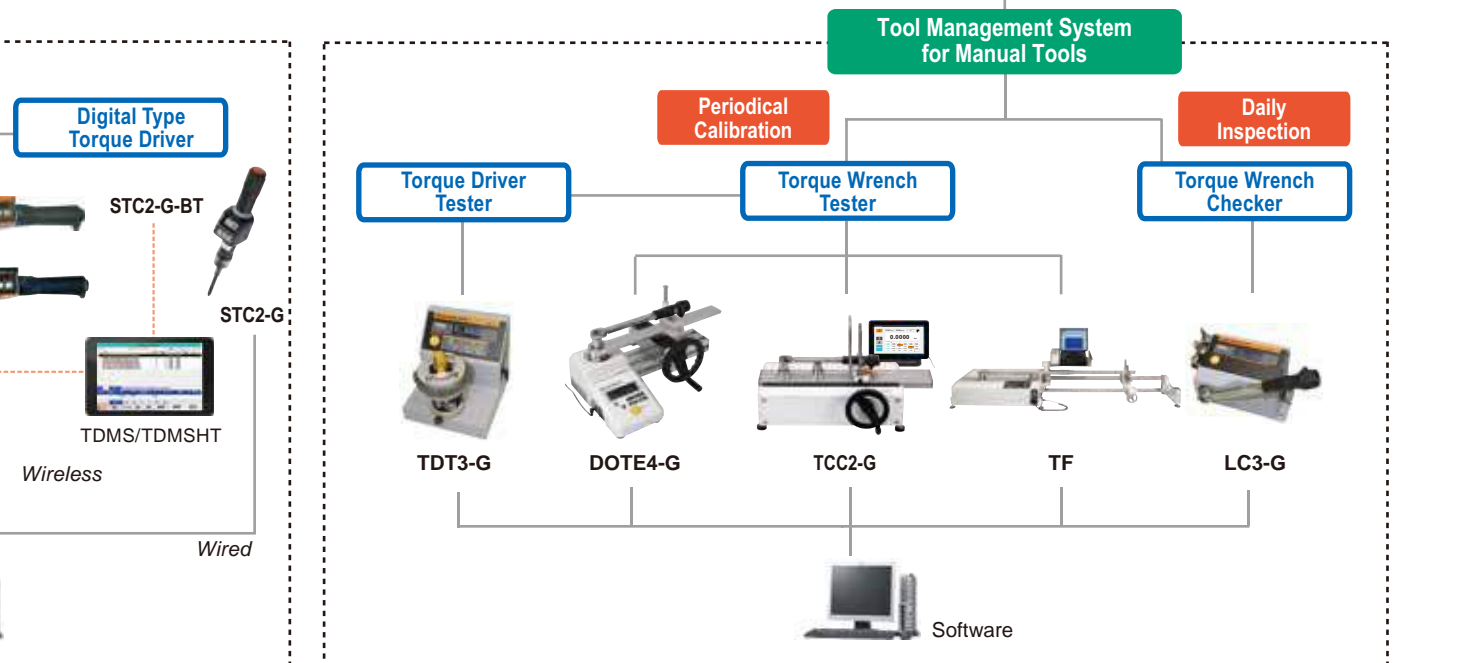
Tool Management System for Manual Tools

Digital Type Torque Driver

STC2-G-BT

STC2-G

TDMS/TDMSHT

Wireless

Wired

Periodical Calibration

Daily Inspection

Torque Driver Tester

Torque Wrench Tester

Torque Wrench Checker

0.0000

TDT3-G

DOTE4-G

TCC2-G

TF

LC3-G

Software